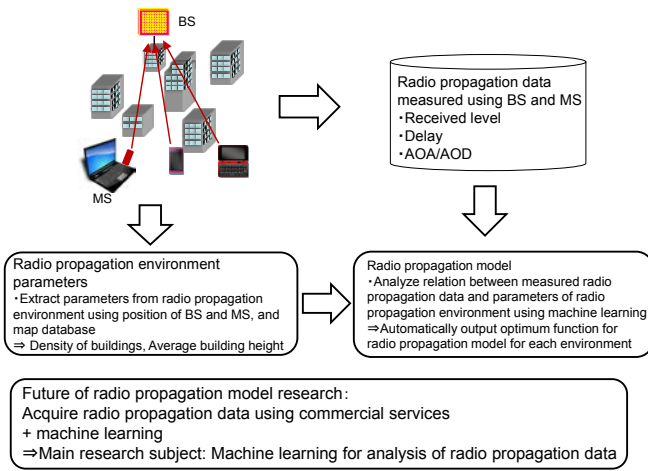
BS

MS

Radio propagation data measured using BS and MS
・Received level
・Delay
・AOA/AOD

Radio propagation environment parameters
・Extract parameters from radio propagation environment using position of BS and MS, and map database
⇒ Density of buildings, Average building height

Radio propagation model
・Analyze relation between measured radio propagation data and parameters of radio propagation environment using machine learning
⇒Automatically output optimum function for radio propagation model for each environment

Future of radio propagation model research:
Acquire radio propagation data using commercial services
+ machine learning
⇒Main research subject: Machine learning for analysis of radio propagation data